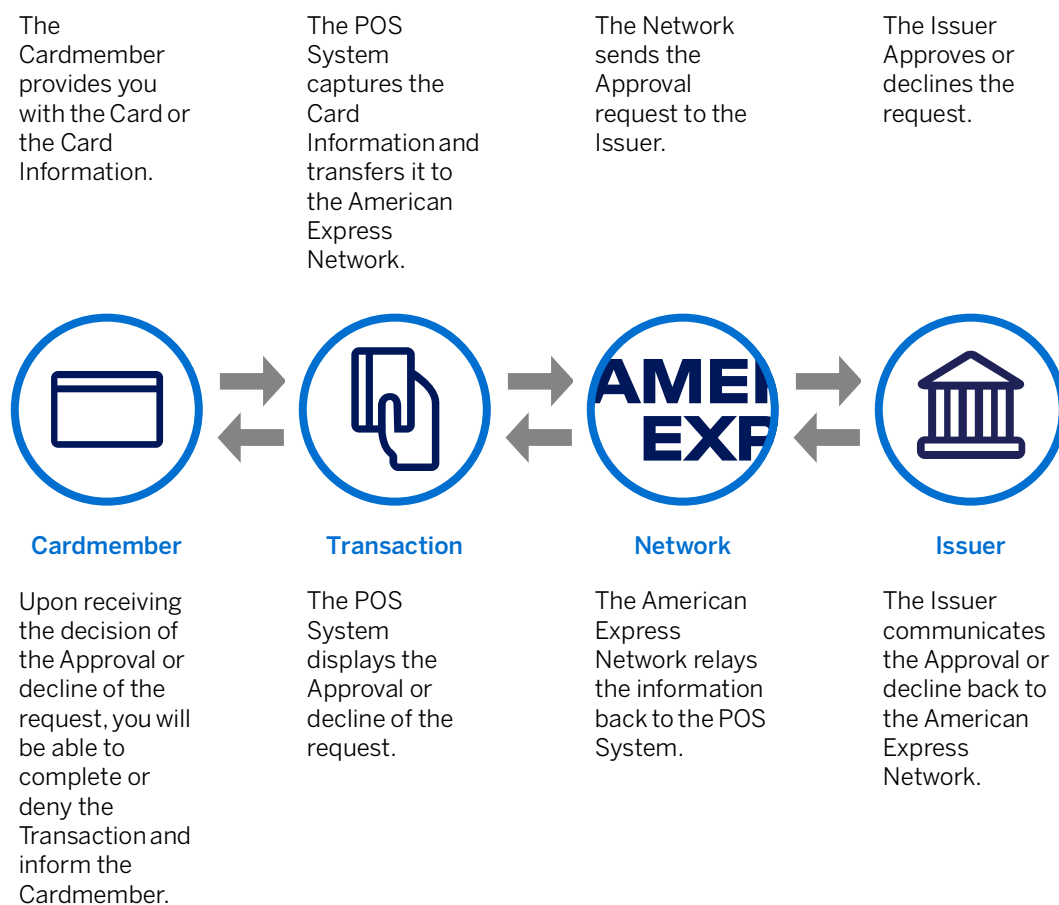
The Cardmember provides you with the Card or the Card Information.

The POS System captures the Card Information and transfers it to the American Express Network.

The Network sends the Approval request to the Issuer.

The Issuer Approves or declines the request.

AMEI
EXP

Cardmember

Transaction

Network

Issuer

Upon receiving the decision of the Approval or decline of the request, you will be able to complete or deny the Transaction and inform the Cardmember.

The POS System displays the Approval or decline of the request.

The American Express Network relays the information back to the POS System.

The Issuer communicates the Approval or decline back to the American Express Network.